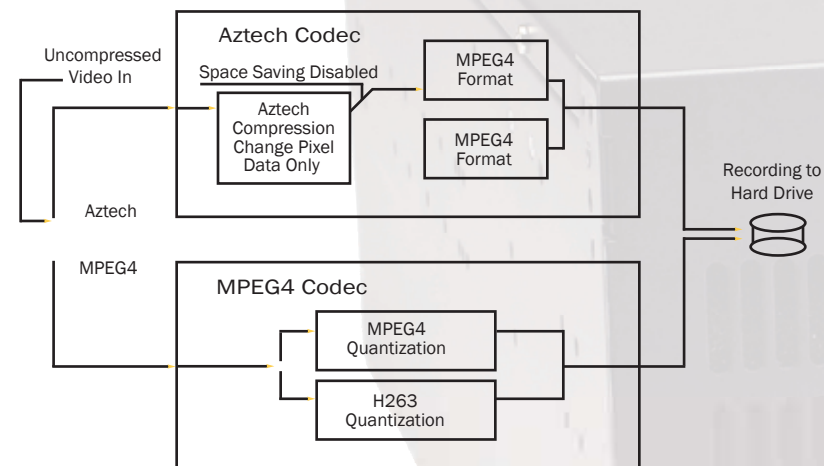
Uncompressed Video In

Aztech Codec

Space Saving Disabled

Aztech Compression Change Pixel Data Only

MPEG4 Format

MPEG4 Format

Recording to Hard Drive

Aztech

MPEG4

MPEG4 Codec

MPEG4 Quantization

H263 Quantization